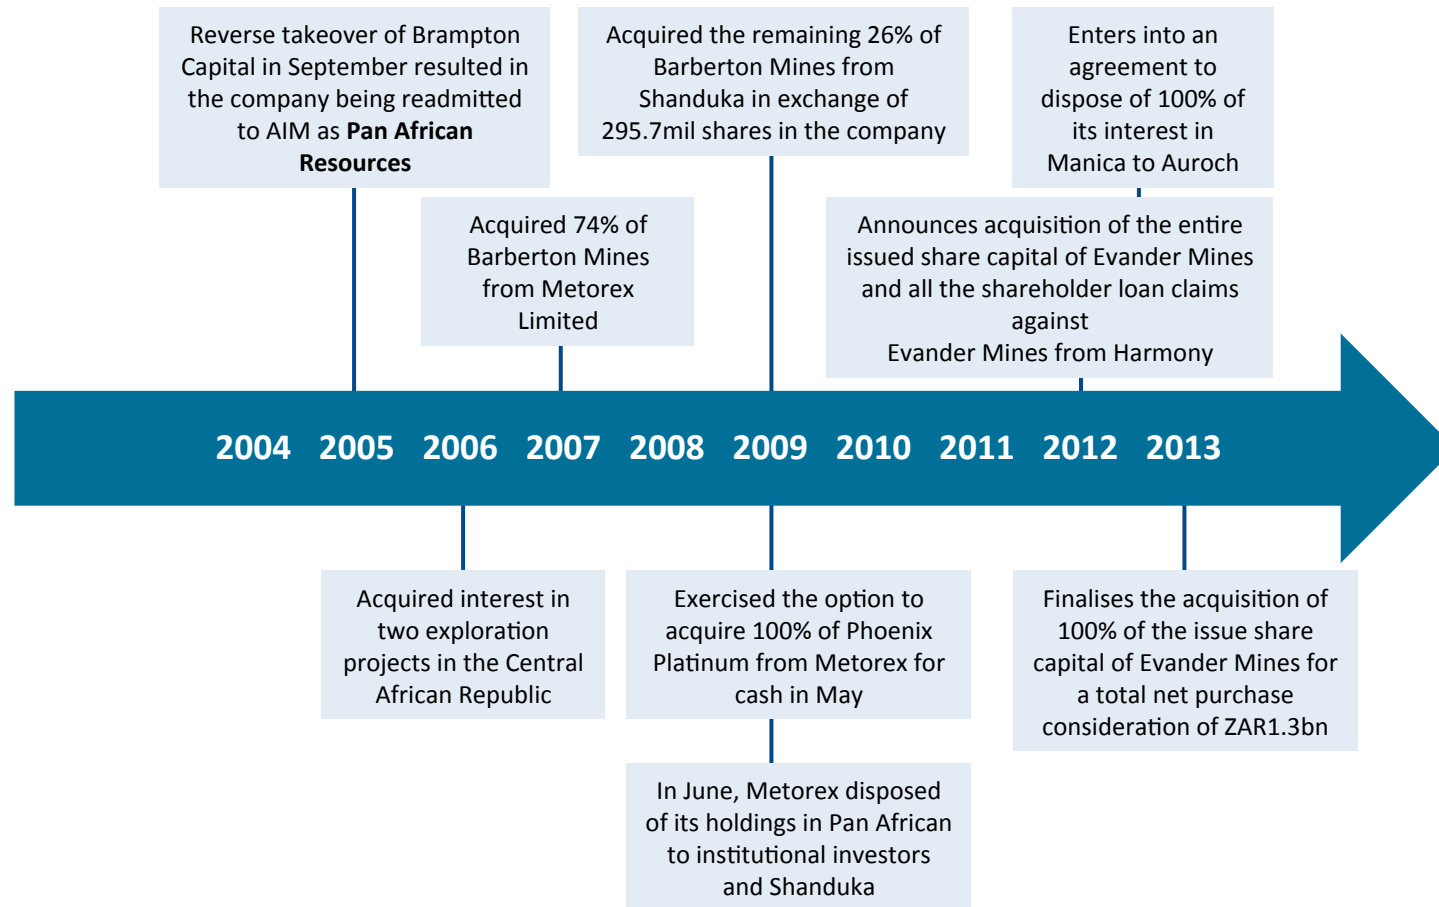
Reverse takeover of Brampton Capital in September resulted in the company being readmitted to AIM as **Pan African Resources**

Acquired the remaining 26% of Barberton Mines from Shanduka in exchange of 295.7mil shares in the company

Enters into an agreement to dispose of 100% of its interest in Manica to Auroch

Acquired 74% of Barberton Mines from Metorex Limited

Announces acquisition of the entire issued share capital of Evander Mines and all the shareholder loan claims against Evander Mines from Harmony

2004 2005 2006 2007 2008 2009 2010 2011 2012 2013

Acquired interest in two exploration projects in the Central African Republic

Exercised the option to acquire 100% of Phoenix Platinum from Metorex for cash in May

In June, Metorex disposed of its holdings in Pan African to institutional investors and Shanduka

Finalises the acquisition of 100% of the issue share capital of Evander Mines for a total net purchase consideration of ZAR1.3bn